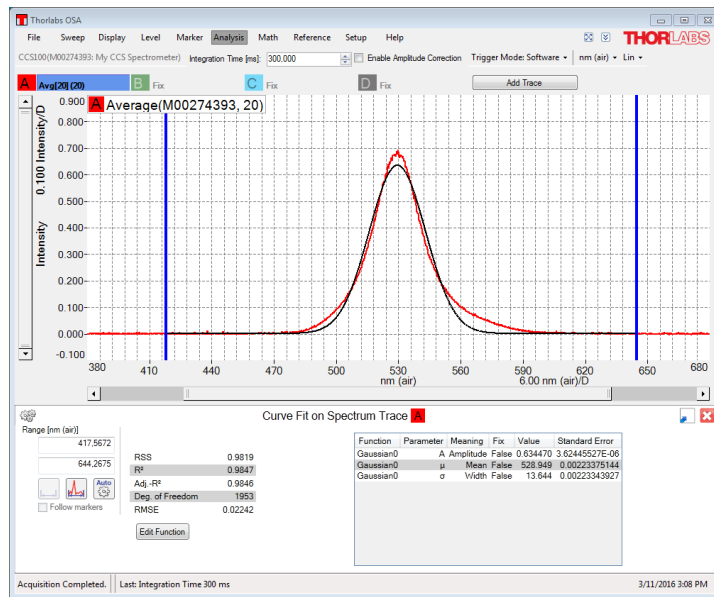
Thorlabs OSA

File Sweep Display Level Marker Analysis Math Reference Setup Help

THORLABS

CCS100(M00274393: My CCS Spectrometer) Integration Time [ms]: 300,000 Enable Amplitude Correction Trigger Mode: Software nm (air) Lin

A Avg[20] (20) B Fix C Fix D Fix Add Trace

A Average(M00274393, 20)

0.100 Intensity/D

Intensity

0.900
0.800
0.700
0.600
0.500
0.400
0.300
0.200
0.100
0.000
-0.100

380 410 440 470 500 530 560 590 620 650 680

nm (air) 6.00 nm (air)/D

Curve Fit on Spectrum Trace A

Range [nm (air)]
417,5672
644,2675

Auto

Follow markers

| | |
|---|---|
| RSS | 0.9819 |
| R² | 0.9847 |
| Adj.-R² | 0.9846 |
| Deg. of Freedom | 1953 |
| RMSE | 0.02242 |

Edit Function

| Function | Parameter | Meaning | Fix | Value | Standard Error |
|---|---|---|---|---|---|
| Gaussian0 | A | Amplitude | False | 0.634470 | 3.62445527E-06 |
| Gaussian0 | μ | Mean | False | 528.949 | 0.00223375144 |
| Gaussian0 | σ | Width | False | 13.644 | 0.00223343927 |

Acquisition Completed. Last: Integration Time 300 ms 3/11/2016 3:08 PM